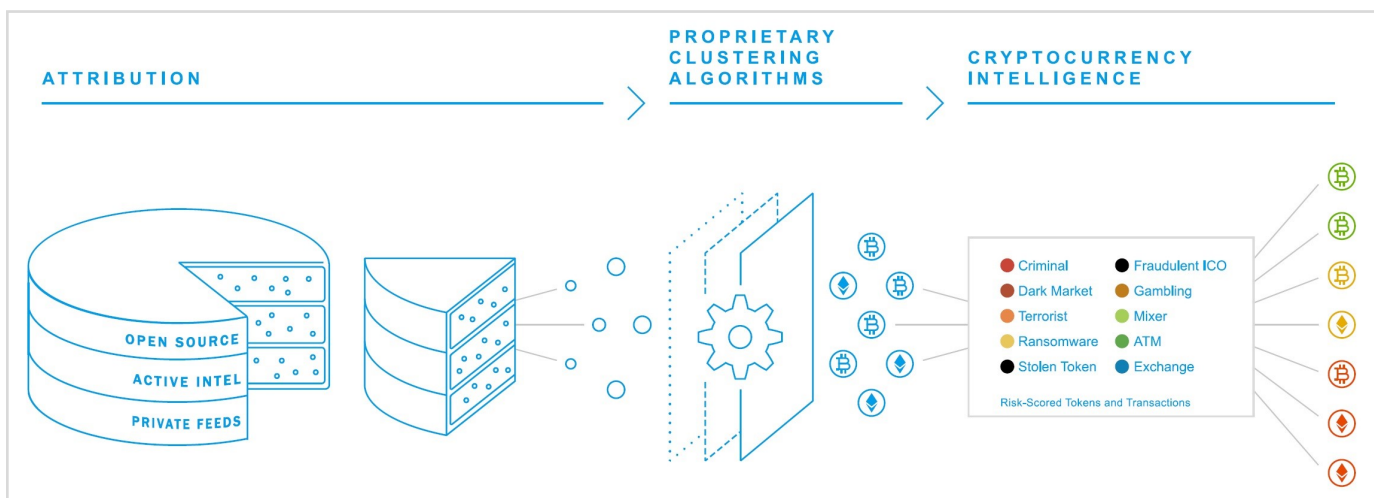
ATTRIBUTION

PROPRIETARY CLUSTERING ALGORITHMS

CRYPTOCURRENCY INTELLIGENCE

OPEN SOURCE
ACTIVE INTEL
PRIVATE FEEDS

Criminal
Dark Market
Terrorist
Ransomware
Stolen Token

Fraudulent ICO
Gambling
Mixer
ATM
Exchange

Risk-Scored Tokens and Transactions